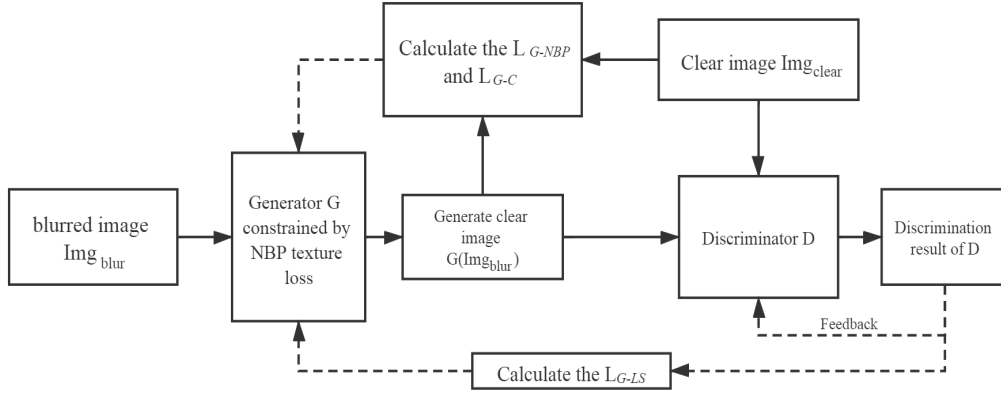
Calculate the $L_{G\text{-}NBP}$ and $L_{G\text{-}C}$

Clear image $Img_{clear}$

blurred image $Img_{blur}$

Generator G constrained by NBP texture loss

Generate clear image $G(Img_{blur})$

Discriminator D

Discrimination result of D

Feedback

Calculate the $L_{G\text{-}LS}$